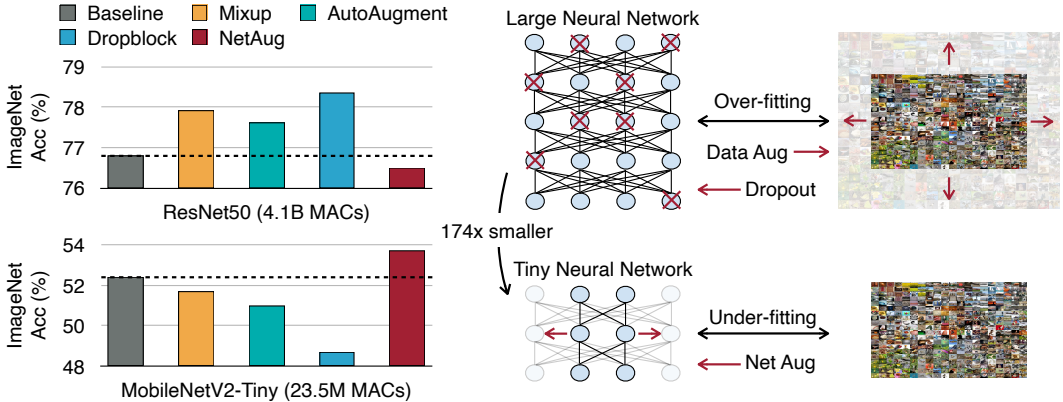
Baseline
Mixup
AutoAugment
Dropblock
NetAug

ImageNet Acc (%)
79
78
77
76
ResNet50 (4.1B MACs)

ImageNet Acc (%)
54
52
50
48
MobileNetV2-Tiny (23.5M MACs)

Large Neural Network
Over-fitting
Data Aug
Dropout
174x smaller
Tiny Neural Network
Under-fitting
Net Aug